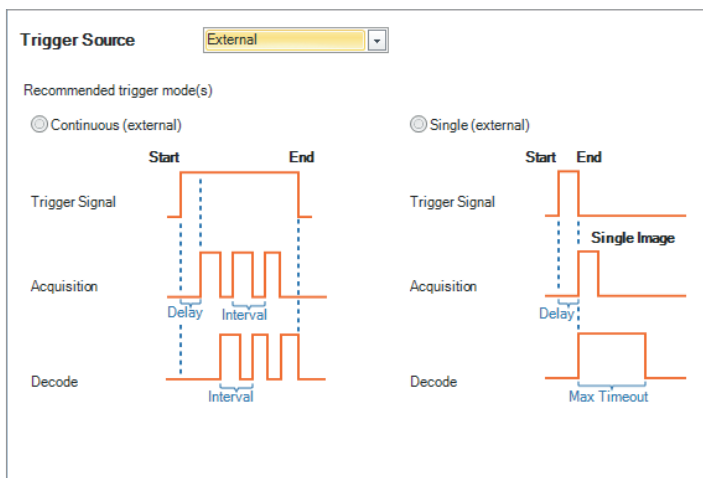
Trigger Source External

Recommended trigger mode(s)

Continuous (external)

Start End

Trigger Signal

Acquisition

Delay Interval

Decode

Interval

Single (external)

Start End

Trigger Signal

Single Image

Acquisition

Delay

Decode

Max Timeout